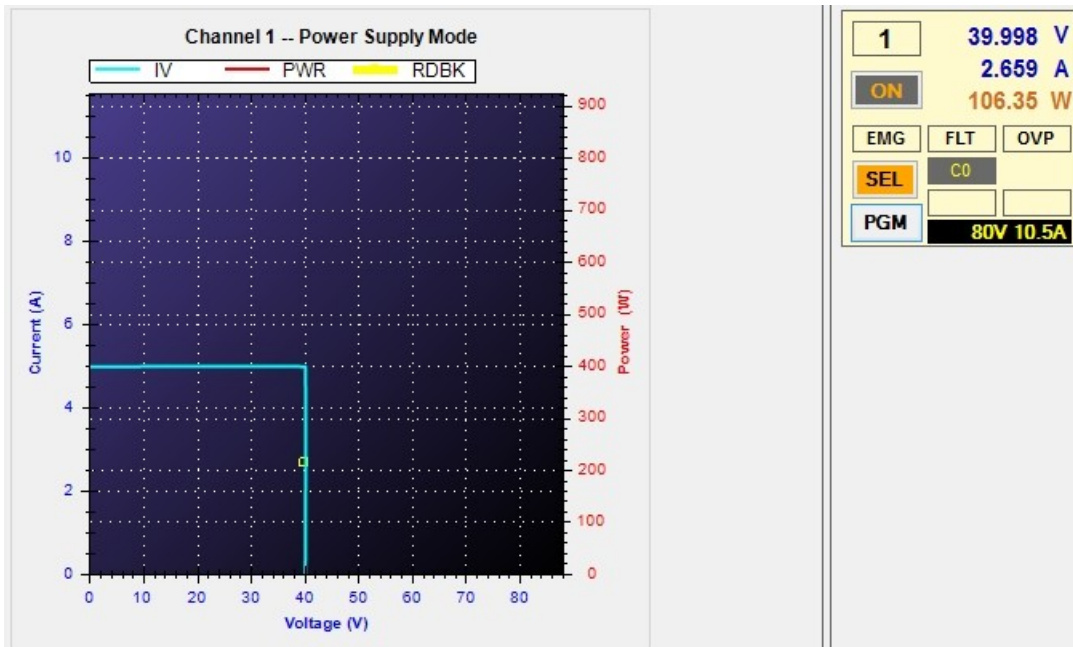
Channel 1 -- Power Supply Mode

IV PWR RDBK

Current (A)

10
8
6
4
2
0

0 10 20 30 40 50 60 70 80

Voltage (V)

Power (W)

900
800
700
600
500
400
300
200
100
0

1
39.998 V
2.659 A
ON
106.35 W
EMG
FLT
OVP
SEL
C0
PGM
80V 10.5A